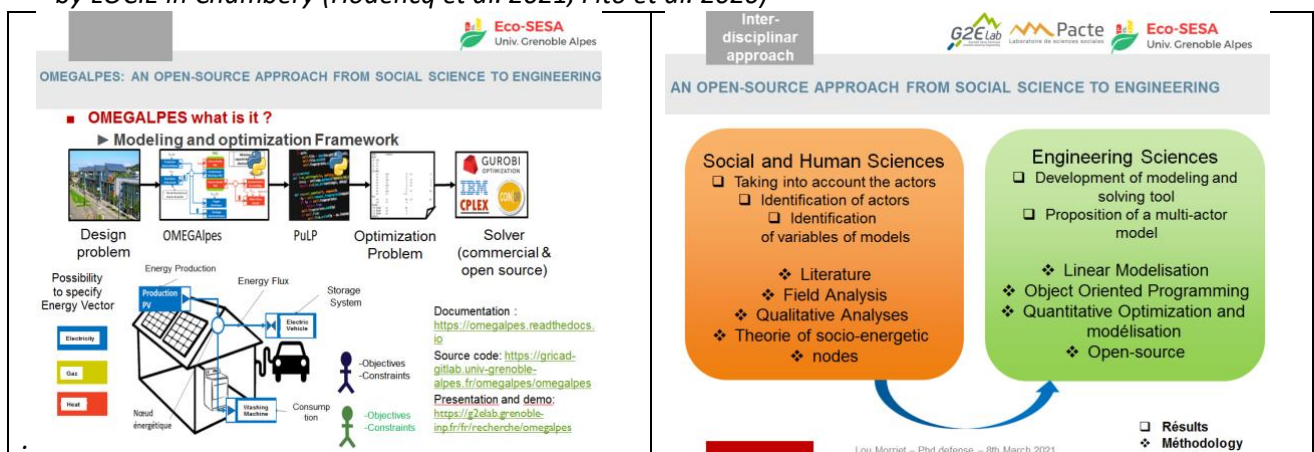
by LOCIE in Chambéry (Hodencq et al. 2021) Pito et al. 2020)

Eco-SESA
Univ. Grenoble Alpes

OMEGALPES: AN OPEN-SOURCE APPROACH FROM SOCIAL SCIENCE TO ENGINEERING

OMEGALPES what is it ?
► Modeling and optimization Framework

Design problem
OMEGAlpes
PuLP
Optimization Problem
GUROBI OPTIMIZATION
IBM CPLEX
Solver (commercial & open source)

Possibility to specify Energy Vector
Electricity
Gas
Heat

Energy Production
Production PV
Energy Flux
Storage System
Electric Vehicle
Nœud énergétique
Washing Machine
Consumption

-Objectives
-Constraints
-Objectives
-Constraints

Documentation : https://omegalpes.readthedocs.io
Source code: https://gricad-gitlab.univ-grenoble-alpes.fr/omegalpes/omegalpes
Presentation and demo: https://g2elab.grenoble-inp.fr/fr/recherche/omegalpes

Inter-disciplinar approach

G2ELab
Pacte Laboratoire de sciences sociales
Eco-SESA
Univ. Grenoble Alpes

AN OPEN-SOURCE APPROACH FROM SOCIAL SCIENCE TO ENGINEERING

Social and Human Sciences
❑ Taking into account the actors
❑ Identification of actors
❑ Identification of variables of models
❖ Literature
❖ Field Analysis
❖ Qualitative Analyses
❖ Theorie of socio-energetic nodes

Engineering Sciences
❑ Development of modeling and solving tool
❑ Proposition of a multi-actor model
❖ Linear Modelisation
❖ Object Oriented Programming
❖ Quantitative Optimization and modélisation
❖ Open-source

❑ Résults
❖ Méthodology

Lou Morriet – Phd defense – 8th March 2021